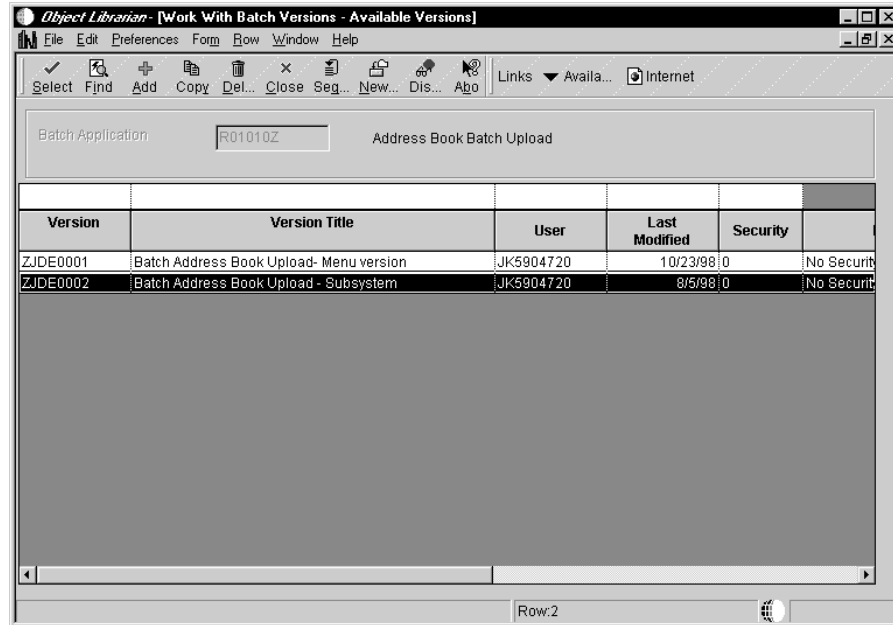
Object Librarian - [Work With Batch Versions - Available Versions]

File Edit Preferences Form Row Window Help

Select Find Add Copy Del... Close Seq... New... Dis... Abo Links Availa... Internet

Batch Application R01010Z Address Book Batch Upload

| Version | Version Title | User | Last Modified | Security | |
|---|---|---|---|---|---|
| ZJDE0001 | Batch Address Book Upload- Menu version | JK5904720 | 10/23/98 | 0 | No Securit |
| ZJDE0002 | Batch Address Book Upload - Subsystem | JK5904720 | 8/5/98 | 0 | No Securit |

Row:2